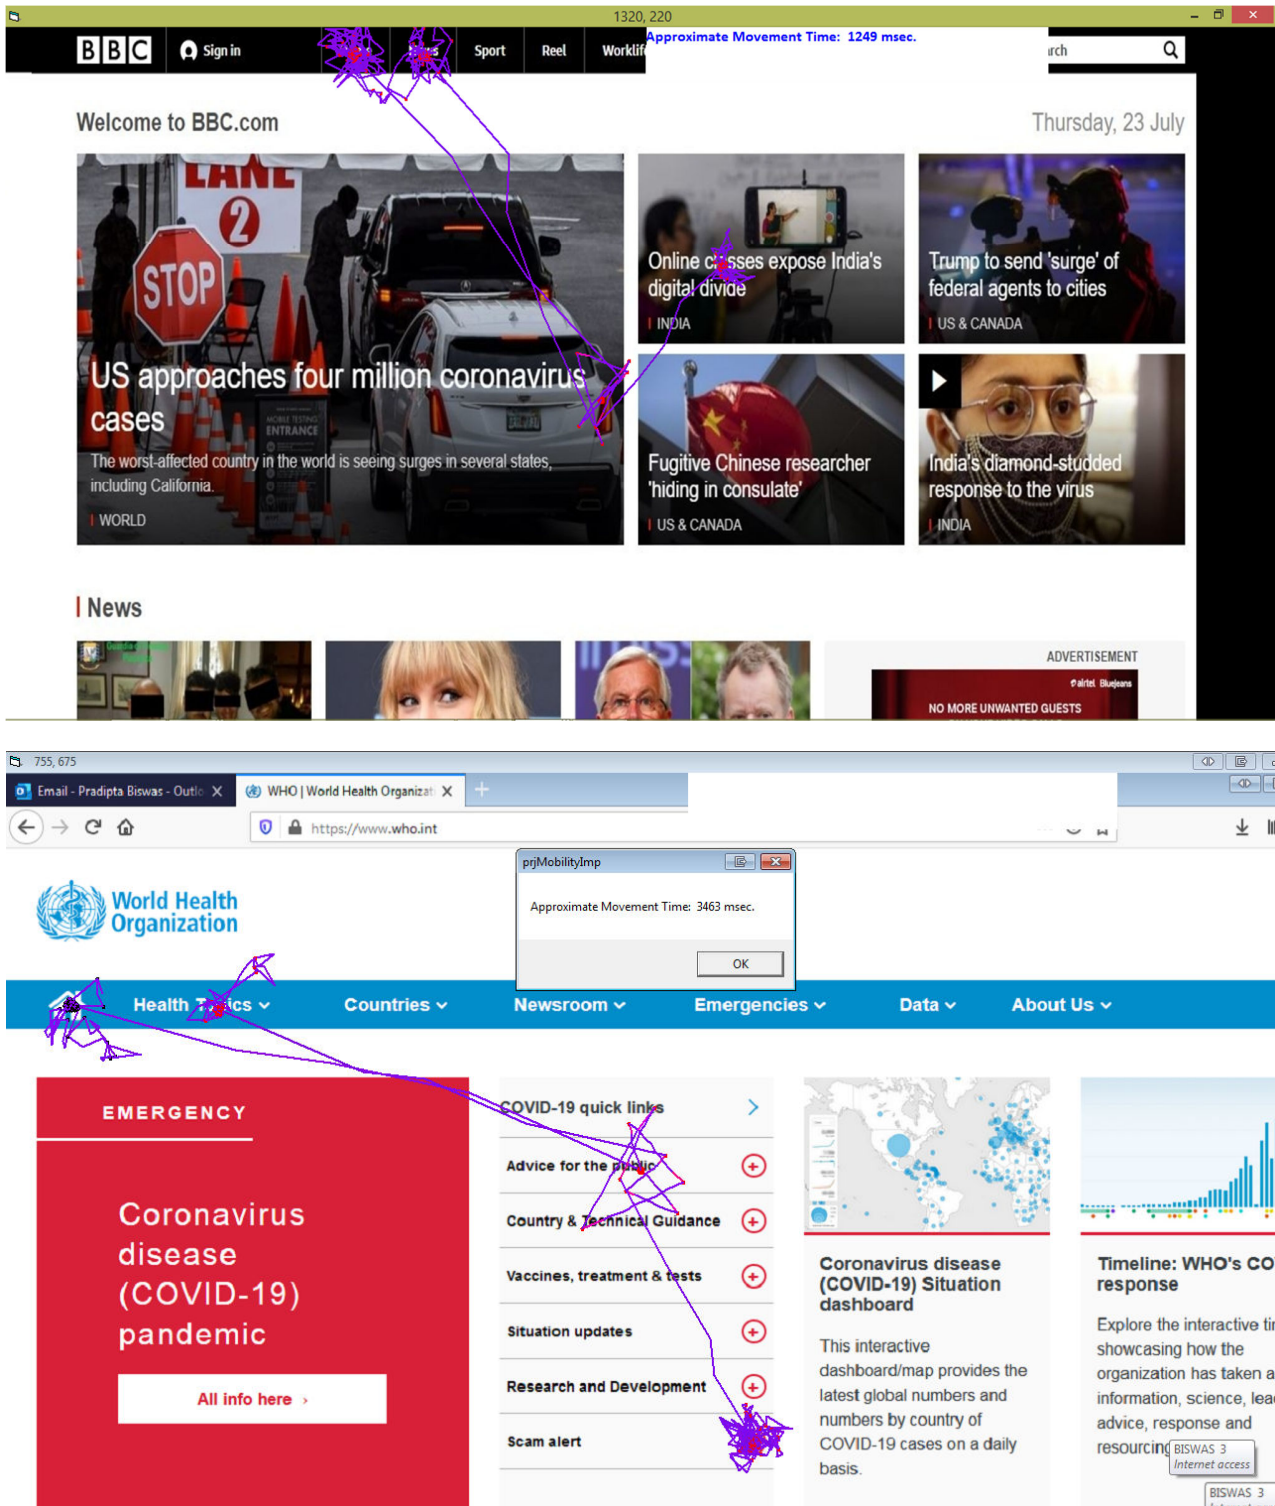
1320, 220

BBC Sign in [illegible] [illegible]s Sport Reel Worklif Approximate Movement Time: 1249 msec. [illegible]rch

Welcome to BBC.com

Thursday, 23 July

LANE 2 STOP

US approaches four million coronavirus cases

The worst-affected country in the world is seeing surges in several states, including California.

WORLD

Online c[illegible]sses expose India's digital divide

INDIA

Trump to send 'surge' of federal agents to cities

US & CANADA

Fugitive Chinese researcher 'hiding in consulate'

US & CANADA

India's diamond-studded response to the virus

INDIA

News

ADVERTISEMENT

airtel Bluejeans

NO MORE UNWANTED GUESTS

755, 675

Email - Pradipta Biswas - Outlo

WHO | World Health Organizat

https://www.who.int

prjMobilityImp

Approximate Movement Time: 3463 msec.

OK

World Health Organization

Health T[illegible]ics Countries Newsroom Emergencies Data About Us

EMERGENCY

Coronavirus disease (COVID-19) pandemic

All info here ›

COVID-19 quick links

Advice for the p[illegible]lic

Country & Technical Guidance

Vaccines, treatment & tests

Situation updates

Research and Development

Scam alert

Coronavirus disease (COVID-19) Situation dashboard

This interactive dashboard/map provides the latest global numbers and numbers by country of COVID-19 cases on a daily basis.

Timeline: WHO's CO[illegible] response

Explore the interactive ti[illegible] showcasing how the organization has taken a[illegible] information, science, lea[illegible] advice, response and resourcin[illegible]

BISWAS 3
Internet access

BISWAS 3